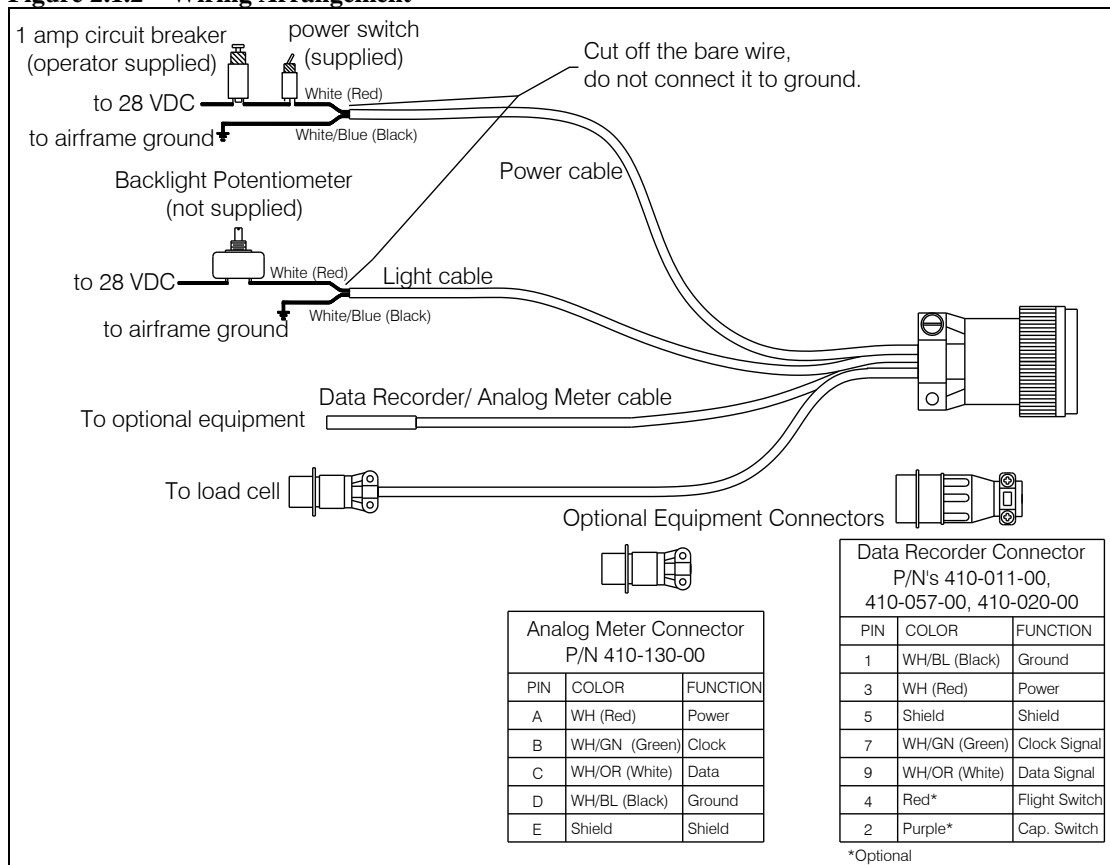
Figure 2.1.2 — Wiring Arrangement

1 amp circuit breaker (operator supplied)

power switch (supplied)

Cut off the bare wire, do not connect it to ground.

to 28 VDC

White (Red)

to airframe ground

White/Blue (Black)

Power cable

Backlight Potentiometer (not supplied)

to 28 VDC

White (Red)

Light cable

White/Blue (Black)

to airframe ground

Data Recorder/ Analog Meter cable

To optional equipment

To load cell

Optional Equipment Connectors

| Analog Meter Connector P/N 410-130-00 | | |
|---|---|---|
| PIN | COLOR | FUNCTION |
| A | WH (Red) | Power |
| B | WH/GN (Green) | Clock |
| C | WH/OR (White) | Data |
| D | WH/BL (Black) | Ground |
| E | Shield | Shield |

| Data Recorder Connector P/N's 410-011-00, 410-057-00, 410-020-00 | | |
|---|---|---|
| PIN | COLOR | FUNCTION |
| 1 | WH/BL (Black) | Ground |
| 3 | WH (Red) | Power |
| 5 | Shield | Shield |
| 7 | WH/GN (Green) | Clock Signal |
| 9 | WH/OR (White) | Data Signal |
| 4 | Red* | Flight Switch |
| 2 | Purple* | Cap. Switch |

*Optional